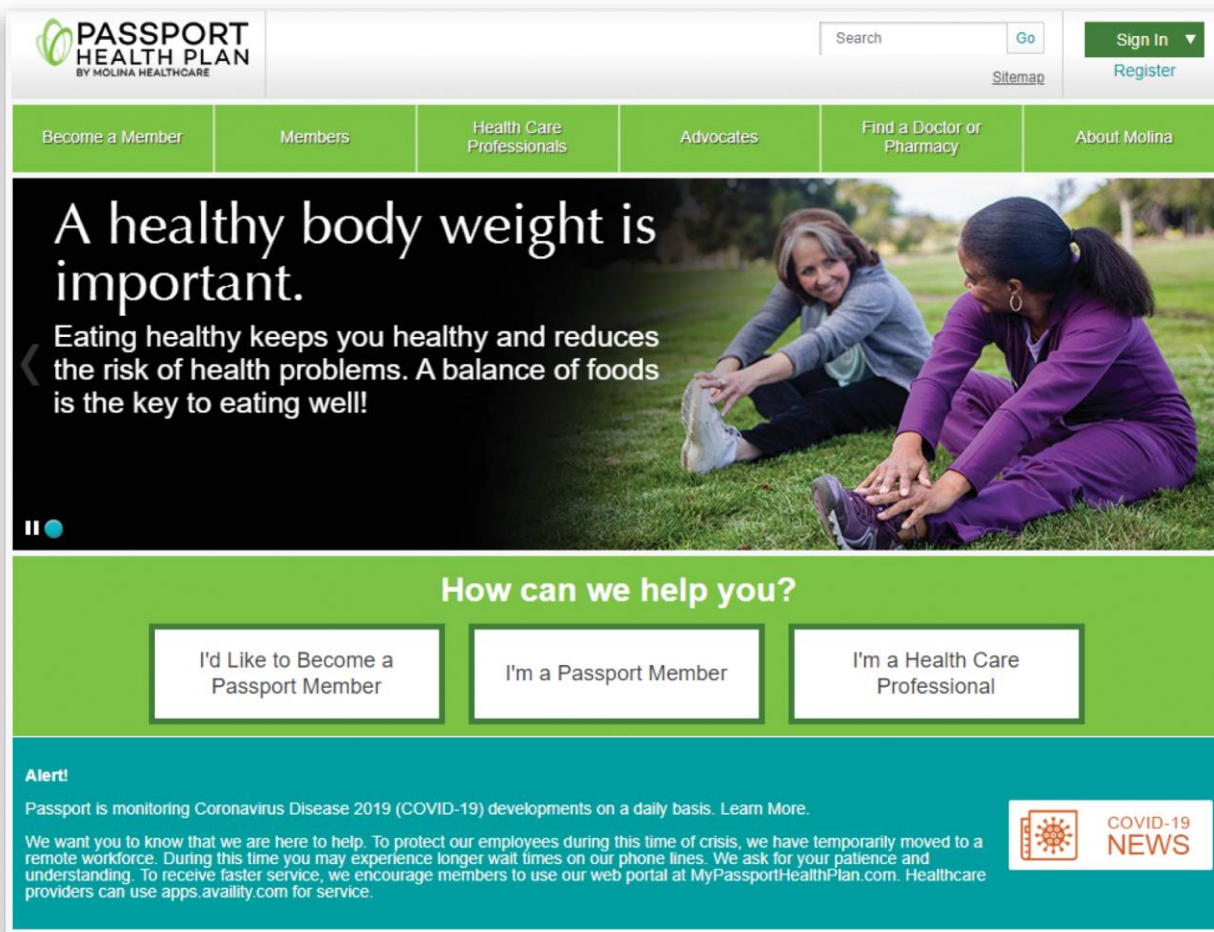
PASSPORT HEALTH PLAN
BY MOLINA HEALTHCARE

Search
Go
Sitemap
Sign In
Register

Become a Member
Members
Health Care Professionals
Advocates
Find a Doctor or Pharmacy
About Molina

A healthy body weight is important.
Eating healthy keeps you healthy and reduces the risk of health problems. A balance of foods is the key to eating well!

How can we help you?

I'd Like to Become a Passport Member
I'm a Passport Member
I'm a Health Care Professional

Alert!

Passport is monitoring Coronavirus Disease 2019 (COVID-19) developments on a daily basis. Learn More.

We want you to know that we are here to help. To protect our employees during this time of crisis, we have temporarily moved to a remote workforce. During this time you may experience longer wait times on our phone lines. We ask for your patience and understanding. To receive faster service, we encourage members to use our web portal at MyPassportHealthPlan.com. Healthcare providers can use apps.availity.com for service.

COVID-19
NEWS